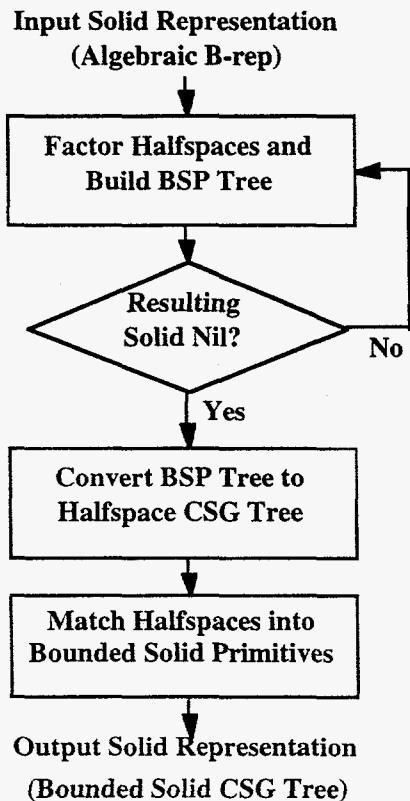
Input Solid Representation
(Algebraic B-rep)

Factor Halfspaces and
Build BSP Tree

Resulting
Solid Nil?

No

Yes

Convert BSP Tree to
Halfspace CSG Tree

Match Halfspaces into
Bounded Solid Primitives

Output Solid Representation
(Bounded Solid CSG Tree)